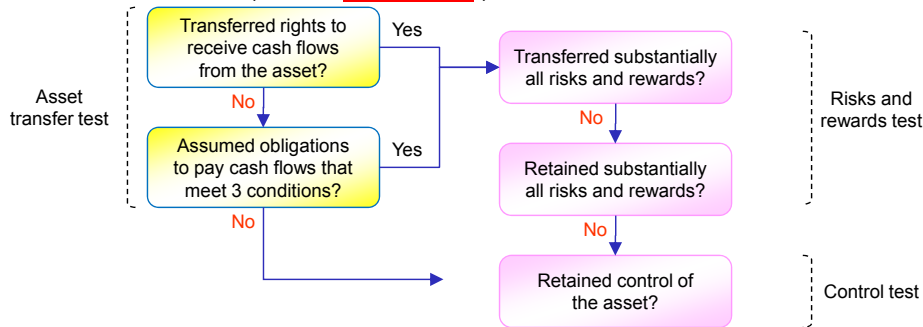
Asset transfer test

Transferred rights to receive cash flows from the asset?

Yes

No

Assumed obligations to pay cash flows that meet 3 conditions?

Yes

No

Transferred substantially all risks and rewards?

No

Retained substantially all risks and rewards?

No

Retained control of the asset?

Risks and rewards test

Control test